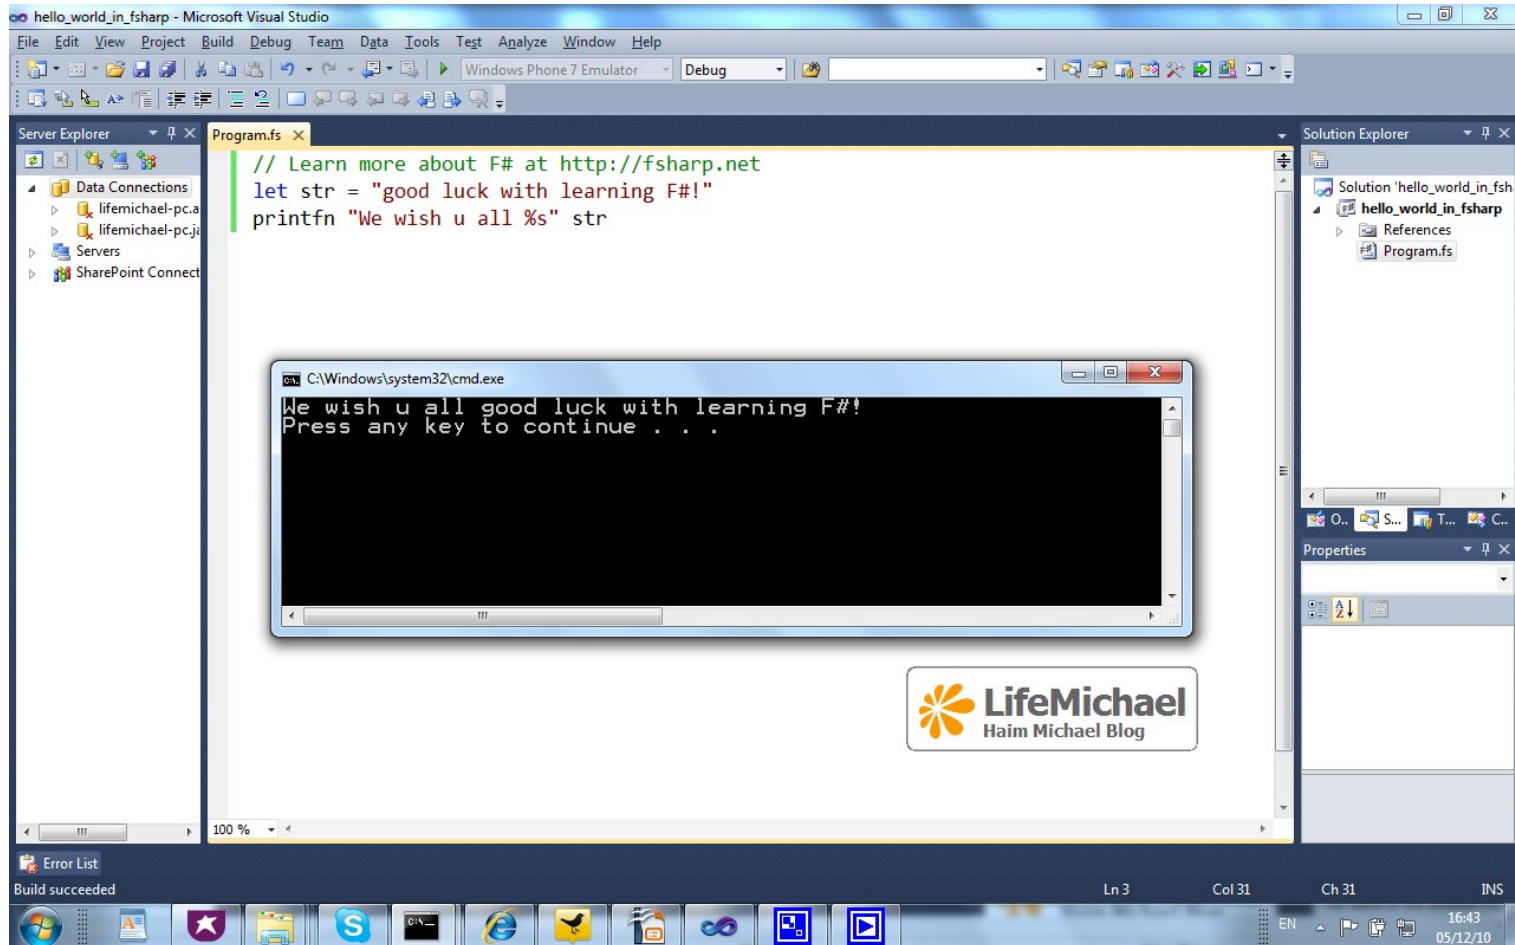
hello_world_in_fsharp - Microsoft Visual Studio

File Edit View Project Build Debug Team Data Tools Test Analyze Window Help

Windows Phone 7 Emulator Debug

Server Explorer

Data Connections
lifemichael-pc.a
lifemichael-pc.j
Servers
SharePoint Connect

Program.fs

// Learn more about F# at http://fsharp.net
let str = "good luck with learning F#!"
printfn "We wish u all %s" str

C:\Windows\system32\cmd.exe

We wish u all good luck with learning F#!
Press any key to continue . . .

LifeMichael
Haim Michael Blog

100 %

Solution Explorer

Solution 'hello_world_in_fsh
hello_world_in_fsharp
References
Program.fs

O... S... T... C...

Properties

Error List

Build succeeded

Ln 3 Col 31 Ch 31 INS

EN 16:43 05/12/10